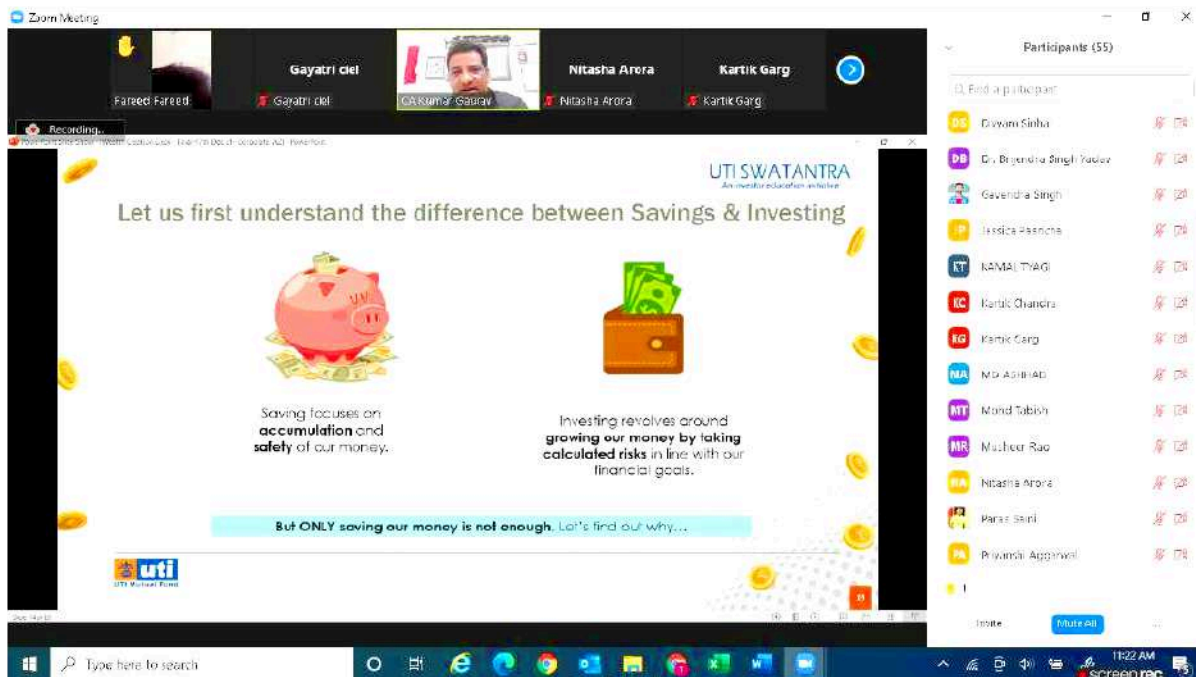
Zoom Meeting

Fareed Fareed
Gayatri ciel
Gayatri ciel
CA Kumar Gaurav
Nitasha Arora
Nitasha Arora
Kartik Garg
Kartik Garg

Recording..

Participants (55)

Find a participant

DS Divyam Sinha
DB Dr. Brijendra Singh Yadav
Gavendra Singh
JP Jessica Paancha
KT KAMAL TYAGI
KC Kartik Chandra
KG Kartik Garg
MA MD ASHHAD
MT Mohd Tabish
MR Musheer Rao
NA Nitasha Arora
Paras Saini
PA Priyanshi Aggarwal

Invite
Mute All

UTI SWATANTRA
An investor education initiative

Let us first understand the difference between Savings & Investing

Saving focuses on **accumulation** and **safety** of our money.

Investing revolves around **growing our money by taking calculated risks** in line with our financial goals.

**But ONLY saving our money is not enough.** Let's find out why...

uti
UTI Mutual Fund

Type here to search

11:22 AM
screenrec